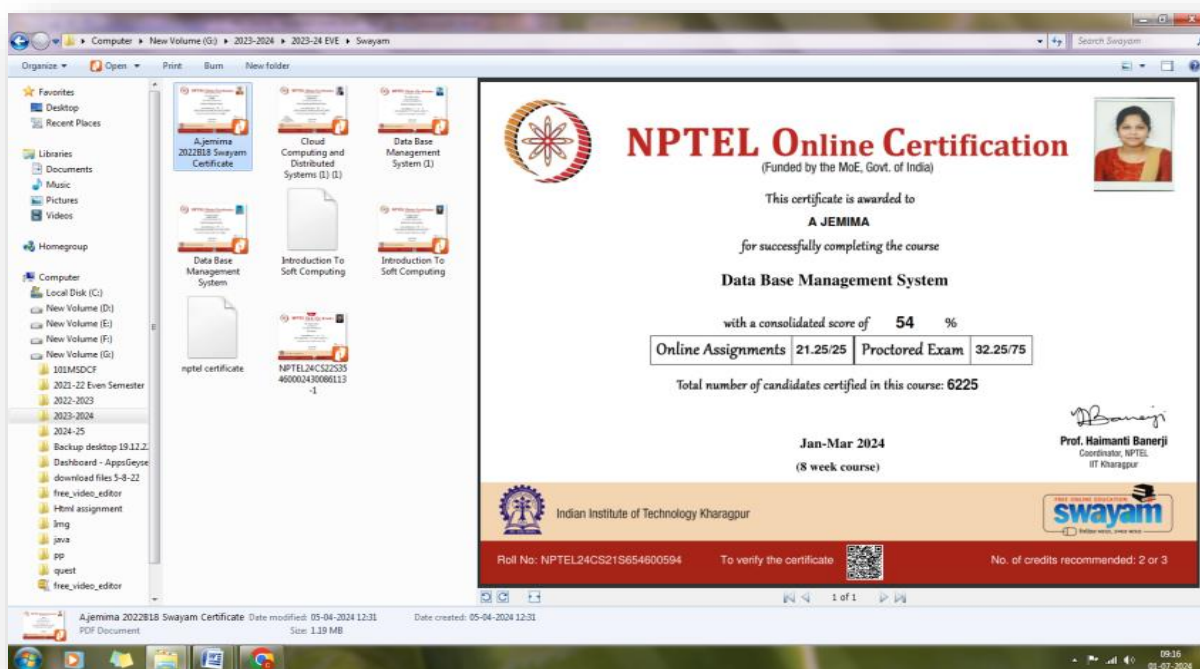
Computer ▸ New Volume (G:) ▸ 2023-2024 ▸ 2023-24 EVE ▸ Swayam

Search Swayam

Organize ▾ Open ▾ Print Burn New folder

Favorites
Desktop
Recent Places

Libraries
Documents
Music
Pictures
Videos

Homegroup

Computer
Local Disk (C:)
New Volume (D:)
New Volume (E:)
New Volume (F:)
New Volume (G:)
101MSDCF
2021-22 Even Semester
2022-2023
2023-2024
2024-25
Backup desktop 19.12.2
Dashboard - AppsGeyse
download files 5-8-22
free_video_editor
Html assignment
Img
java
pp
quest
free_video_editor

A.jemima 2022B18 Swayam Certificate
Cloud Computing and Distributed Systems (1) (1)
Data Base Management System (1)
Data Base Management System
Introduction To Soft Computing
Introduction To Soft Computing
nptel certificate
NPTEL24CS22S35460002430086113-1

NPTEL Online Certification
(Funded by the MoE, Govt. of India)

This certificate is awarded to
A JEMIMA
for successfully completing the course
Data Base Management System

with a consolidated score of 54 %

| Online Assignments | 21.25/25 | Proctored Exam | 32.25/75 |
|---|---|---|---|

Total number of candidates certified in this course: 6225

Jan-Mar 2024
(8 week course)

Prof. Haimanti Banerji
Coordinator, NPTEL
IIT Kharagpur

Indian Institute of Technology Kharagpur

swayam

Roll No: NPTEL24CS21S654600594 To verify the certificate No. of credits recommended: 2 or 3

1 of 1

A.jemima 2022B18 Swayam Certificate Date modified: 05-04-2024 12:31 Date created: 05-04-2024 12:31
PDF Document Size: 1.19 MB

09:16
01-07-2024